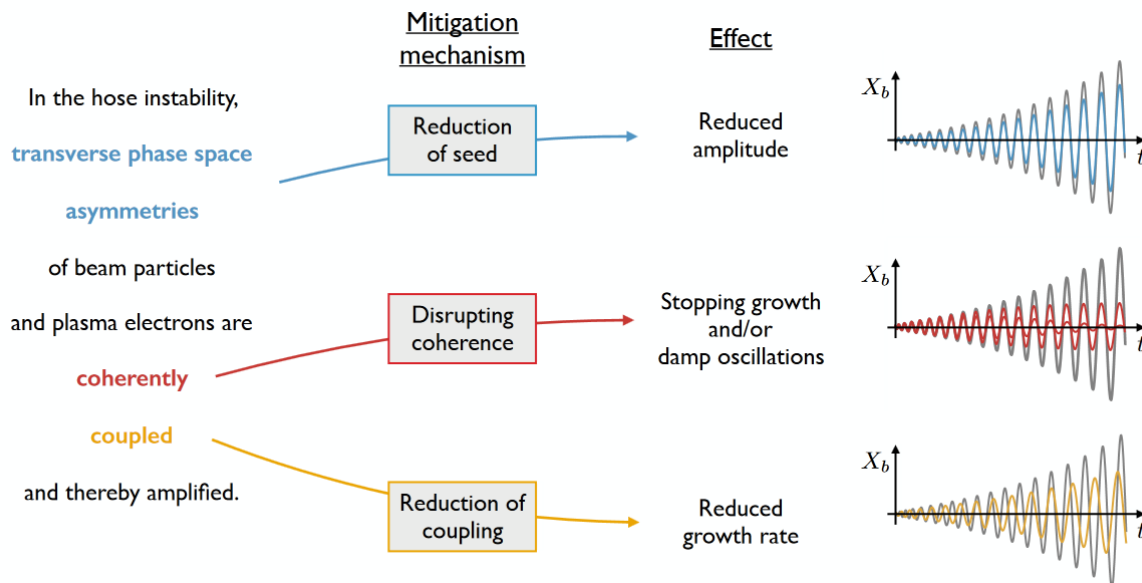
Mitigation mechanism

Effect

In the hose instability,

transverse phase space

asymmetries

of beam particles

and plasma electrons are

coherently

coupled

and thereby amplified.

Reduction of seed

Reduced amplitude

$X_b$

$t$

Disrupting coherence

Stopping growth and/or damp oscillations

$X_b$

$t$

Reduction of coupling

Reduced growth rate

$X_b$

$t$